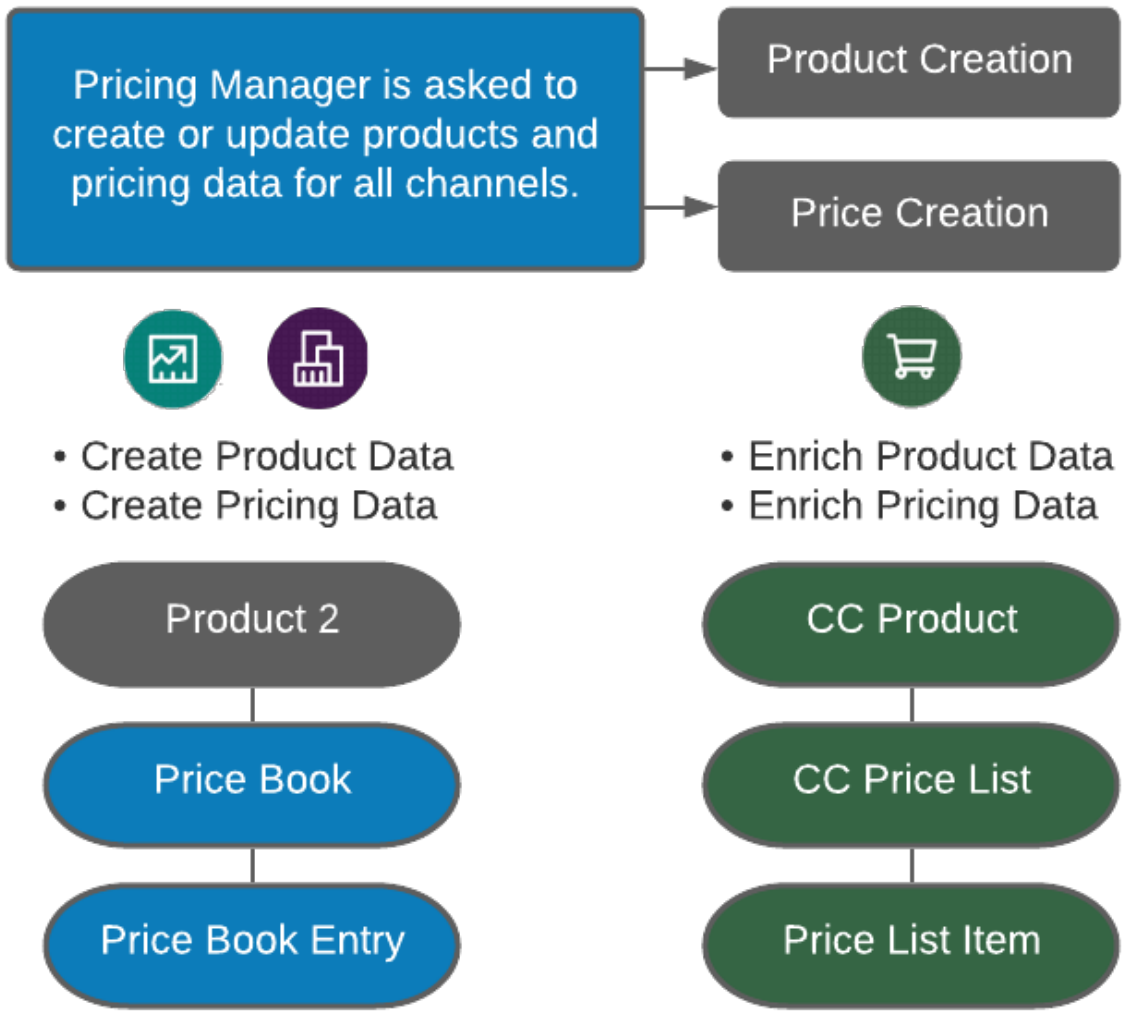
Pricing Manager is asked to create or update products and pricing data for all channels.

Product Creation

Price Creation

• Create Product Data
• Create Pricing Data

• Enrich Product Data
• Enrich Pricing Data

Product 2

Price Book

Price Book Entry

CC Product

CC Price List

Price List Item